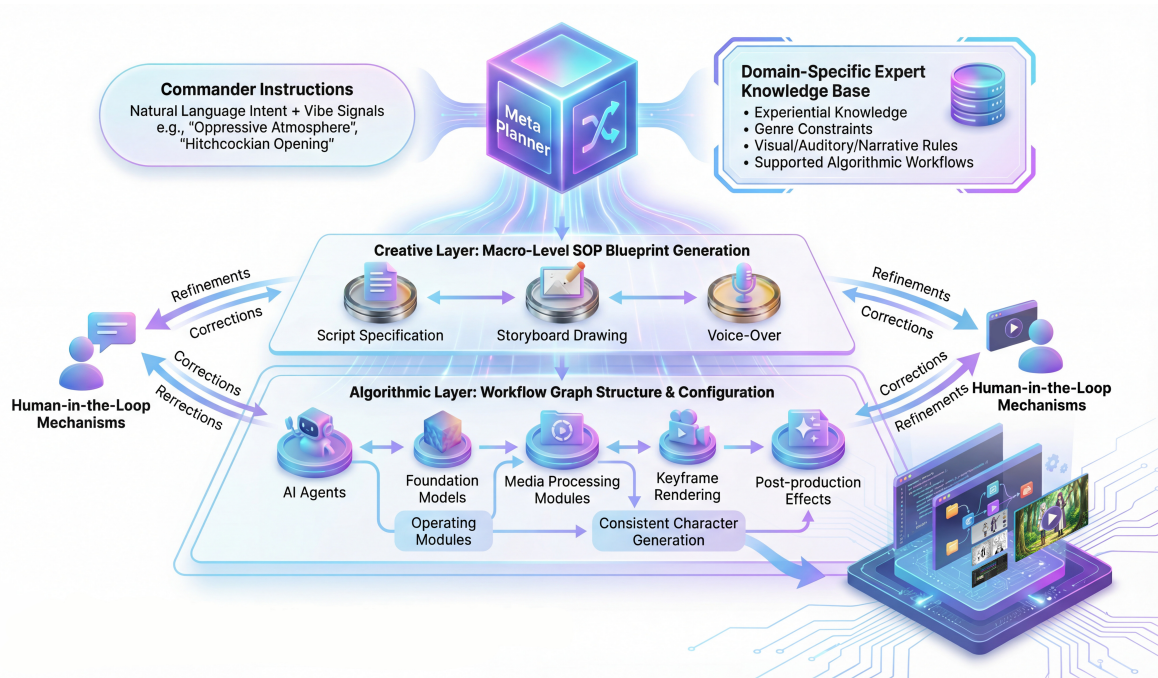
Commander Instructions
Natural Language Intent + Vibe Signals e.g., "Oppressive Atmosphere", "Hitchcockian Opening"

Meta Planner

Domain-Specific Expert Knowledge Base
• Experiential Knowledge
• Genre Constraints
• Visual/Auditory/Narrative Rules
• Supported Algorithmic Workflows

Creative Layer: Macro-Level SOP Blueprint Generation

Script Specification
Storyboard Drawing
Voice-Over

Refinements
Corrections
Corrections
Rerrections

Refinements
Corrections
Corrections
Refinements

Human-in-the-Loop Mechanisms

Human-in-the-Loop Mechanisms

Algorithmic Layer: Workflow Graph Structure & Configuration

AI Agents
Foundation Models
Media Processing Modules
Keyframe Rendering
Post-production Effects
Operating Modules
Consistent Character Generation